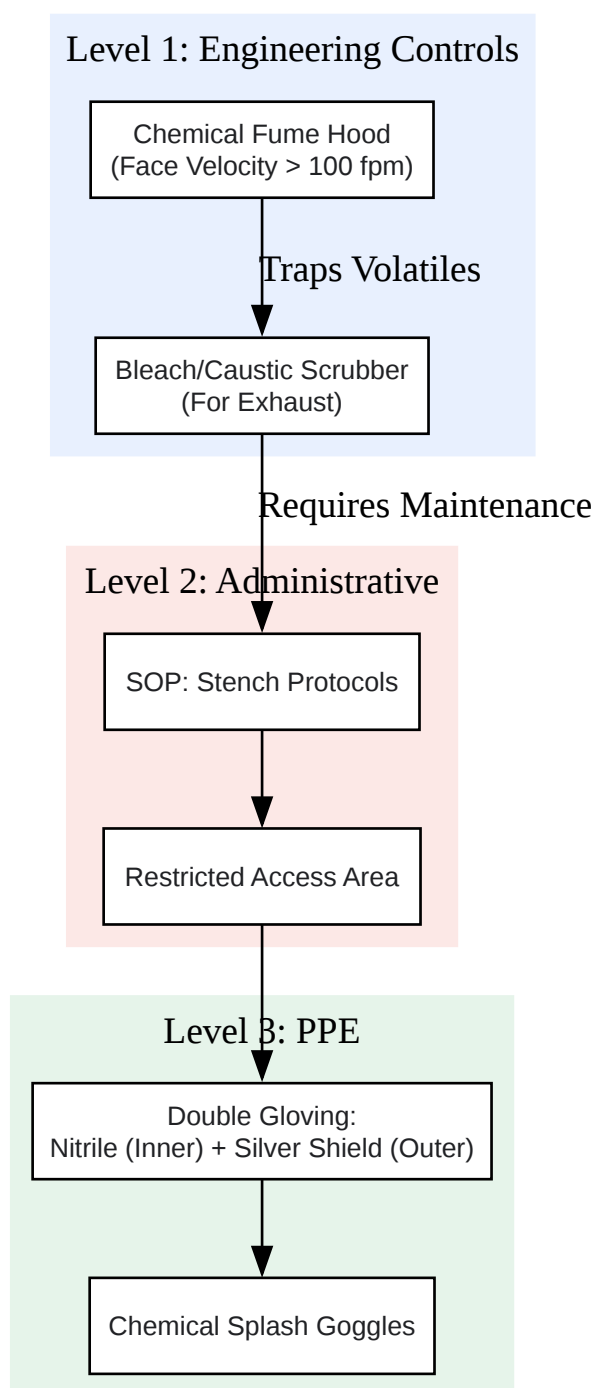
Level 1: Engineering Controls

Chemical Fume Hood
(Face Velocity > 100 fpm)

Traps Volatiles

Bleach/Caustic Scrubber
(For Exhaust)

Requires Maintenance

Level 2: Administrative

SOP: Stench Protocols

Restricted Access Area

Level 3: PPE

Double Gloving:
Nitrile (Inner) + Silver Shield (Outer)

Chemical Splash Goggles